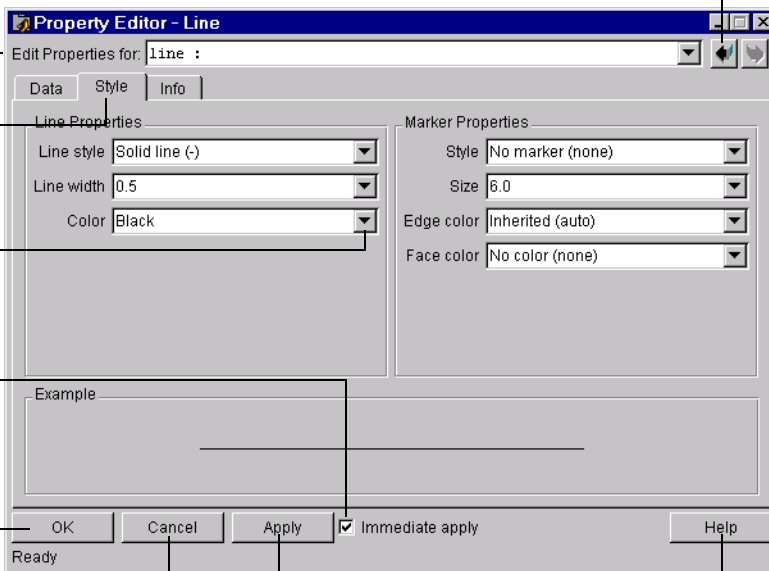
Property Editor - Line

Edit Properties for: line :

Data | Style | Info

Line Properties

Line style Solid line (-)

Line width 0.5

Color Black

Marker Properties

Style No marker (none)

Size 6.0

Edge color Inherited (auto)

Face color No color (none)

Example

OK | Cancel | Apply | Immediate apply | Help

Ready